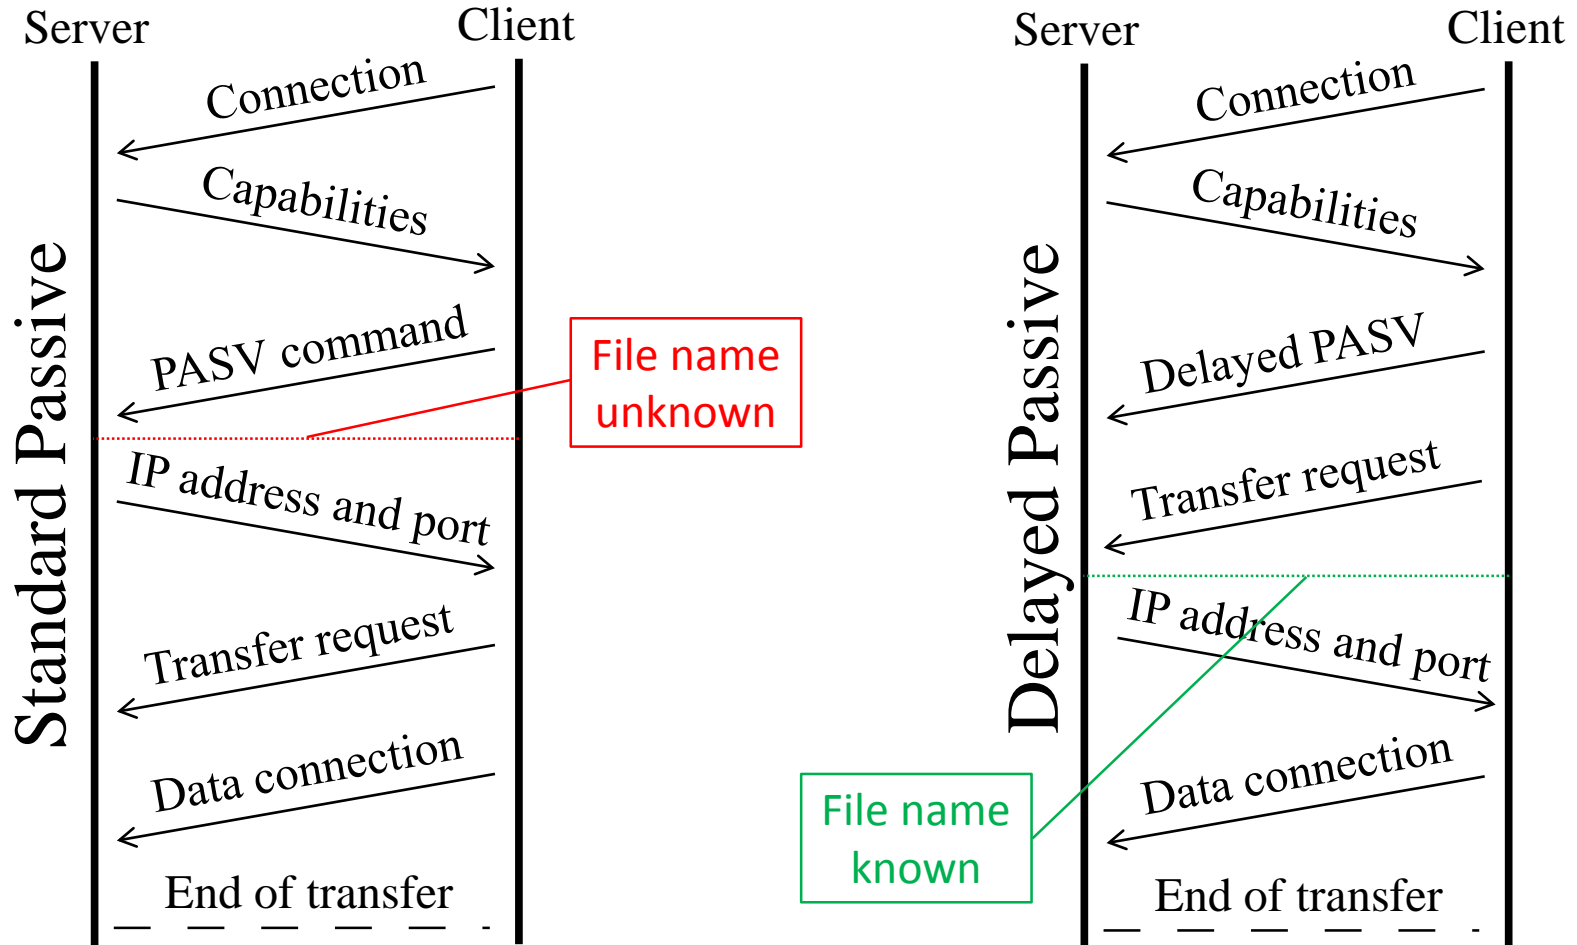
Server Client

Standard Passive

Connection

Capabilities

PASV command

File name unknown

IP address and port

Transfer request

Data connection

End of transfer

Server Client

Delayed Passive

Connection

Capabilities

Delayed PASV

Transfer request

IP address and port

Data connection

File name known

End of transfer